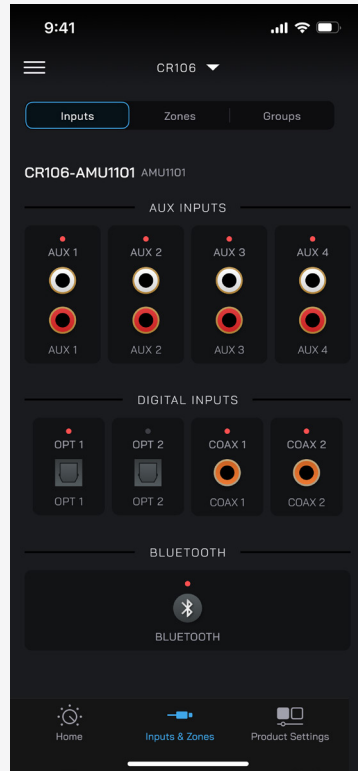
9:41

CR106

Inputs
Zones
Groups

CR106-AMU1101 AMU1101

AUX INPUTS

AUX 1
AUX 1

AUX 2
AUX 2

AUX 3
AUX 3

AUX 4
AUX 4

DIGITAL INPUTS

OPT 1
OPT 1

OPT 2
OPT 2

COAX 1
COAX 1

COAX 2
COAX 2

BLUETOOTH

BLUETOOTH

Home
Inputs & Zones
Product Settings